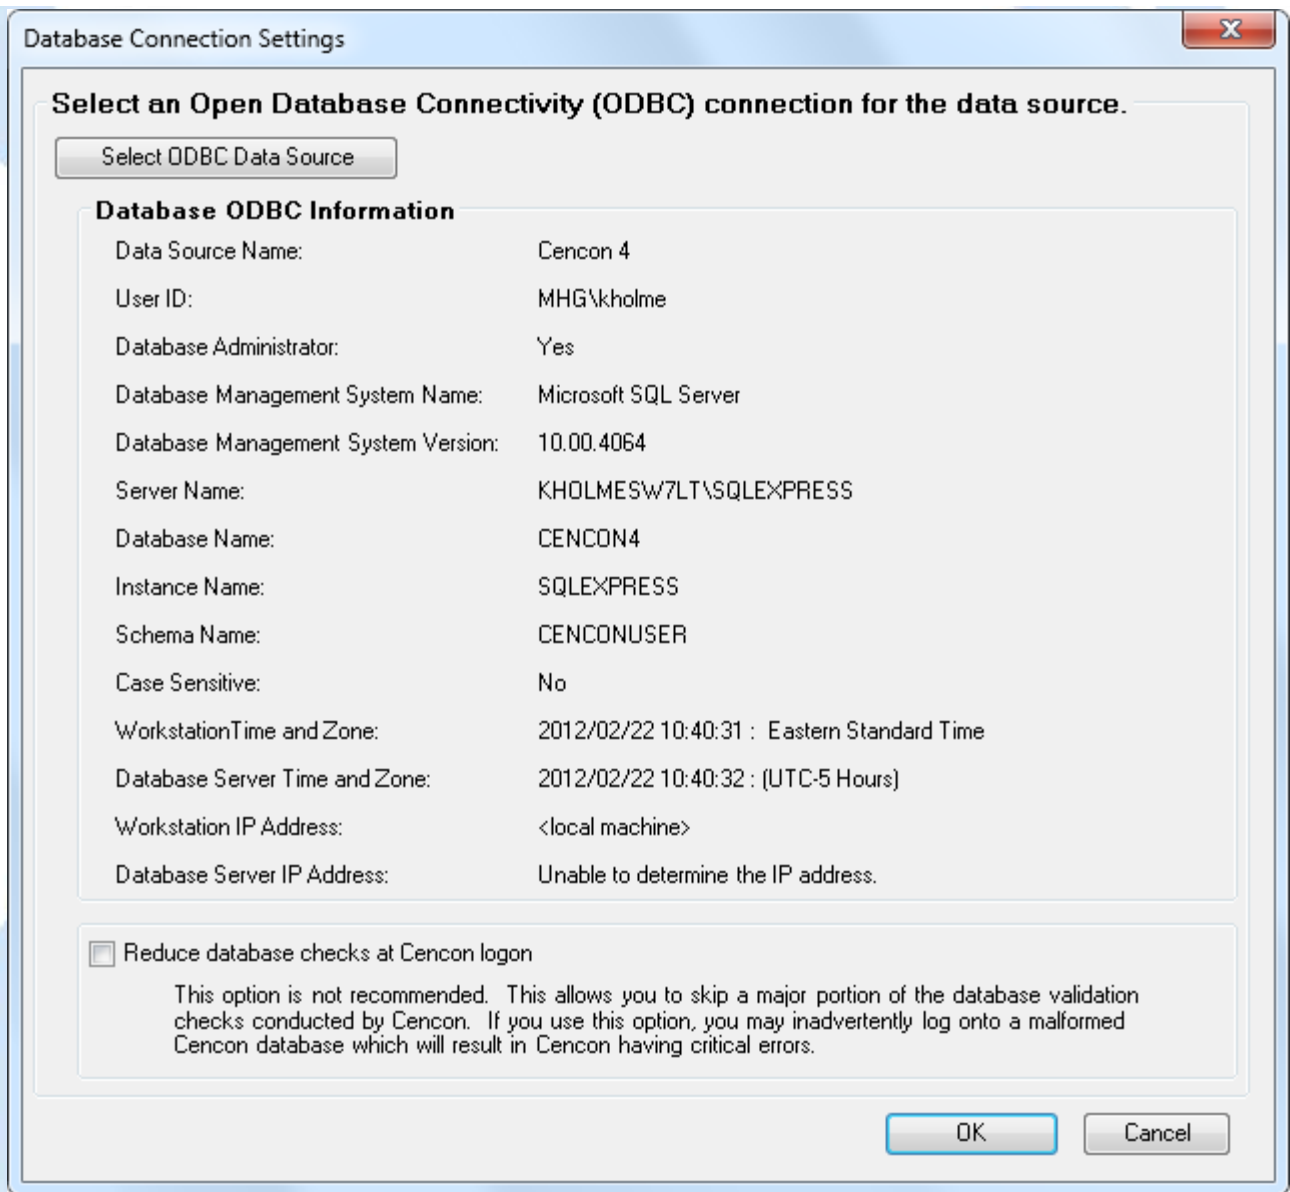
Database Connection Settings

Select an Open Database Connectivity (ODBC) connection for the data source.

Select ODBC Data Source

Database ODBC Information

| | |
|---|---|
| Data Source Name: | Cencon 4 |
| User ID: | MHG\kholme |
| Database Administrator: | Yes |
| Database Management System Name: | Microsoft SQL Server |
| Database Management System Version: | 10.00.4064 |
| Server Name: | KHOLMESW7LT\SQLEXPRESS |
| Database Name: | CENCON4 |
| Instance Name: | SQLEXPRESS |
| Schema Name: | CENCONUSER |
| Case Sensitive: | No |
| WorkstationTime and Zone: | 2012/02/22 10:40:31 : Eastern Standard Time |
| Database Server Time and Zone: | 2012/02/22 10:40:32 : (UTC-5 Hours) |
| Workstation IP Address: | <local machine> |
| Database Server IP Address: | Unable to determine the IP address. |

Reduce database checks at Cencon logon

This option is not recommended. This allows you to skip a major portion of the database validation checks conducted by Cencon. If you use this option, you may inadvertently log onto a malformed Cencon database which will result in Cencon having critical errors.

OK

Cancel